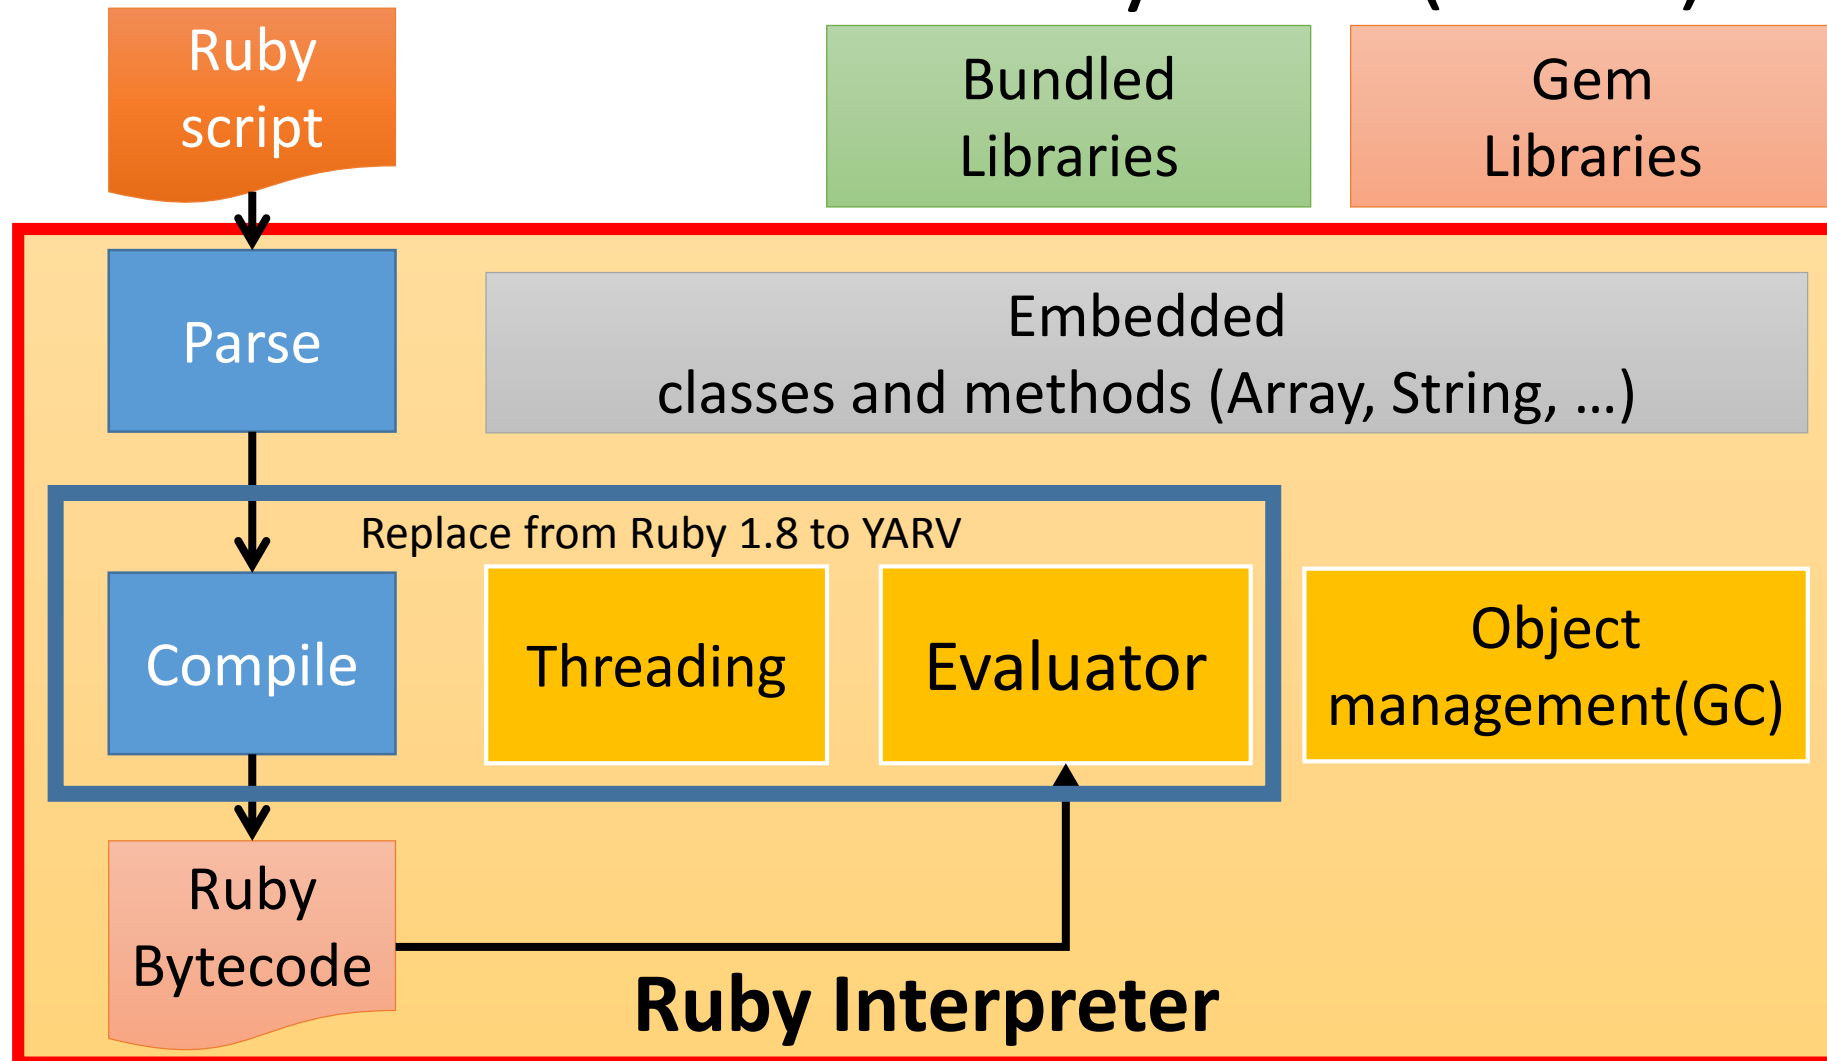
Ruby script

Bundled Libraries

Gem Libraries

Parse

Embedded classes and methods (Array, String, …)

Replace from Ruby 1.8 to YARV

Compile

Threading

Evaluator

Object management(GC)

Ruby Bytecode

Ruby Interpreter